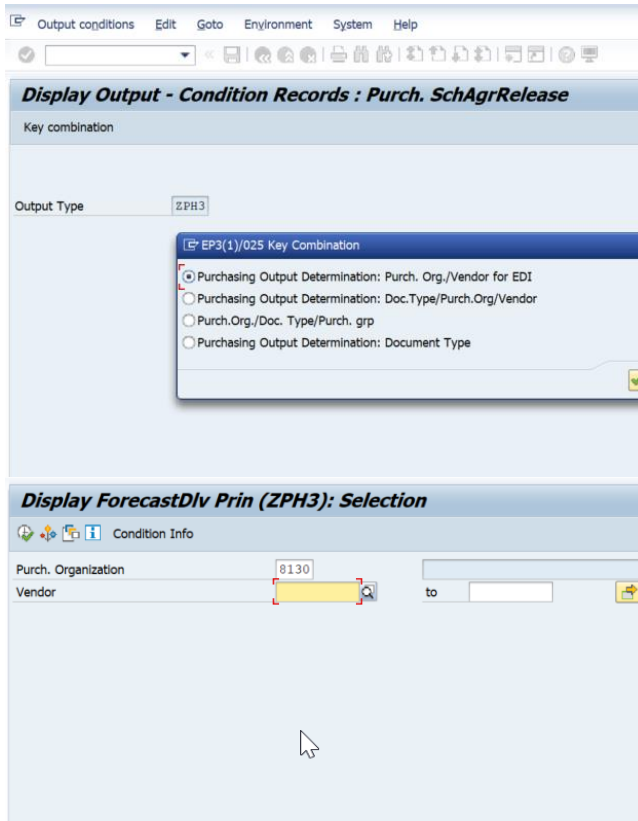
Output conditions Edit Goto Environment System Help

Display Output - Condition Records : Purch. SchAgrRelease

Key combination

Output Type ZPH3

EP3(1)/025 Key Combination

Purchasing Output Determination: Purch. Org./Vendor for EDI
Purchasing Output Determination: Doc.Type/Purch.Org/Vendor
Purch.Org./Doc. Type/Purch. grp
Purchasing Output Determination: Document Type

Display ForecastDlv Prin (ZPH3): Selection

Condition Info

Purch. Organization 8130
Vendor to